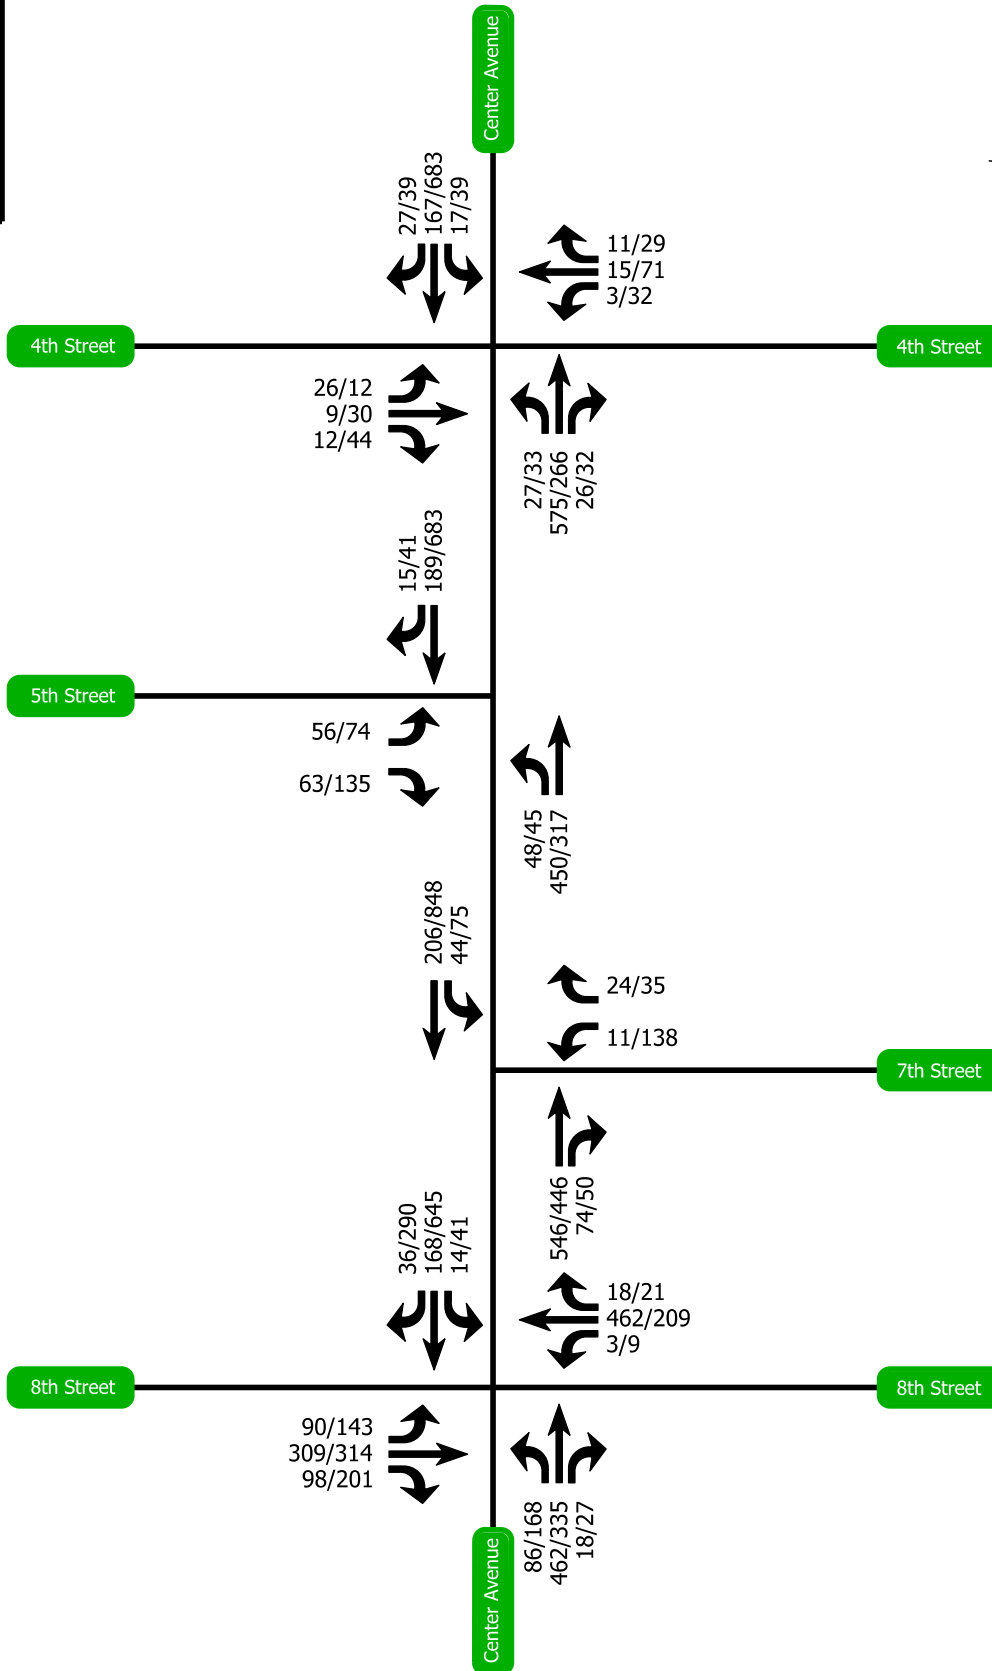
Center Avenue

27/39
167/683
17/39

11/29
15/71
3/32

4th Street

4th Street

26/12
9/30
12/44

27/33
575/266
26/32

15/41
189/683

5th Street

56/74

63/135

48/45
450/317

206/848
44/75

24/35

11/138

7th Street

546/446
74/50

36/290
168/645
14/41

18/21
462/209
3/9

8th Street

8th Street

90/143
309/314
98/201

86/168
462/335
18/27

Center Avenue